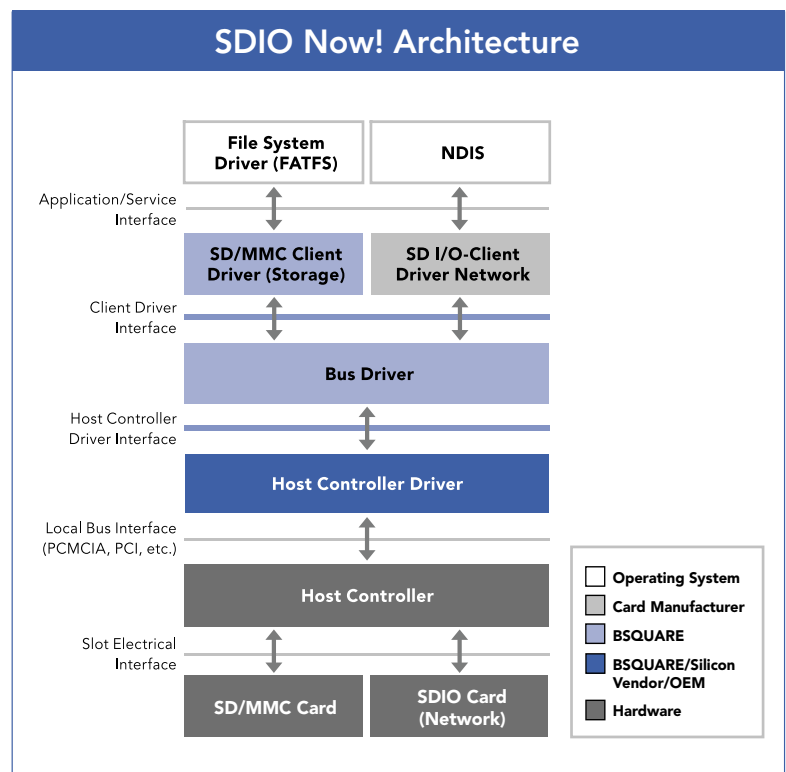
SDIO Now! Architecture

File System Driver (FATFS)

NDIS

Application/Service Interface

SD/MMC Client Driver (Storage)

SD I/O-Client Driver Network

Client Driver Interface

Bus Driver

Host Controller Driver Interface

Host Controller Driver

Local Bus Interface (PCMCIA, PCI, etc.)

Host Controller

Slot Electrical Interface

SD/MMC Card

SDIO Card (Network)

Operating System
Card Manufacturer
BSQUARE
BSQUARE/Silicon Vendor/OEM
Hardware